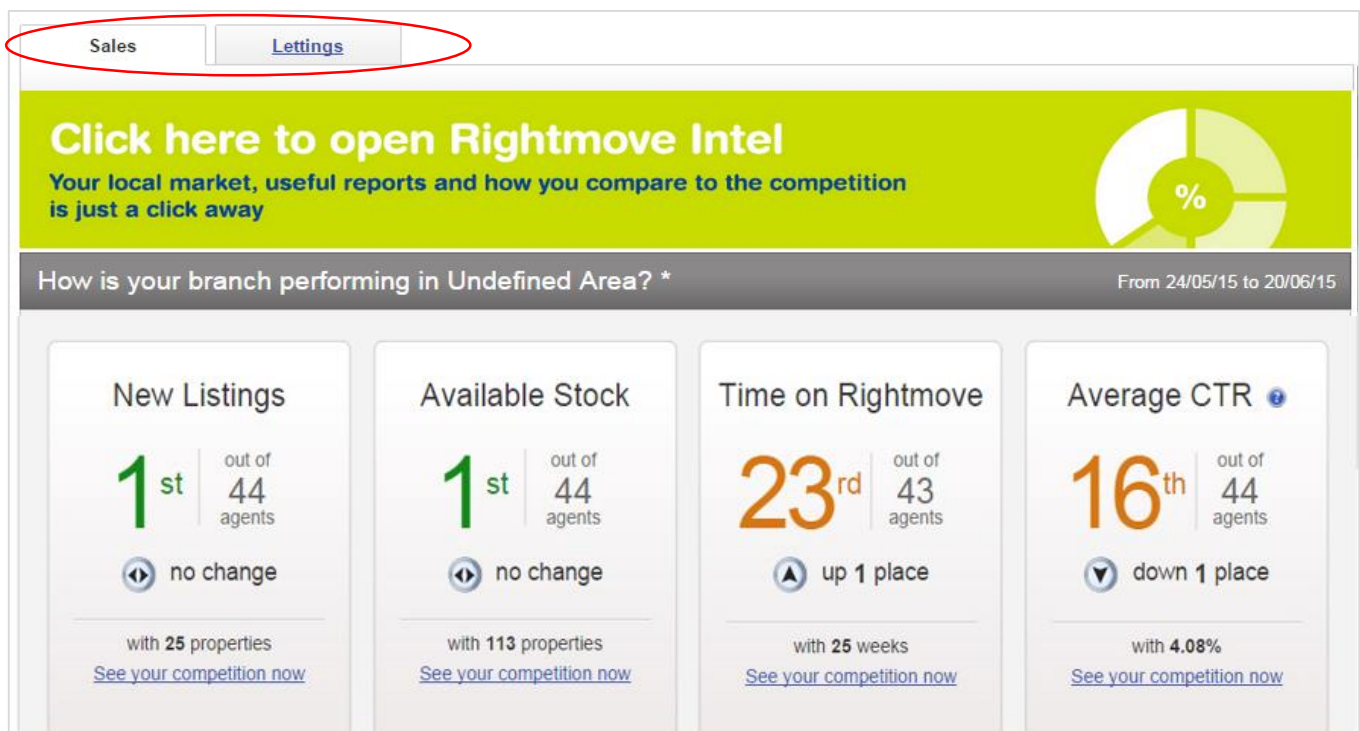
Sales

Lettings

Click here to open Rightmove Intel

Your local market, useful reports and how you compare to the competition is just a click away

%

How is your branch performing in Undefined Area? *

From 24/05/15 to 20/06/15

New Listings

1st out of 44 agents

no change

with 25 properties

See your competition now

Available Stock

1st out of 44 agents

no change

with 113 properties

See your competition now

Time on Rightmove

23rd out of 43 agents

up 1 place

with 25 weeks

See your competition now

Average CTR

16th out of 44 agents

down 1 place

with 4.08%

See your competition now